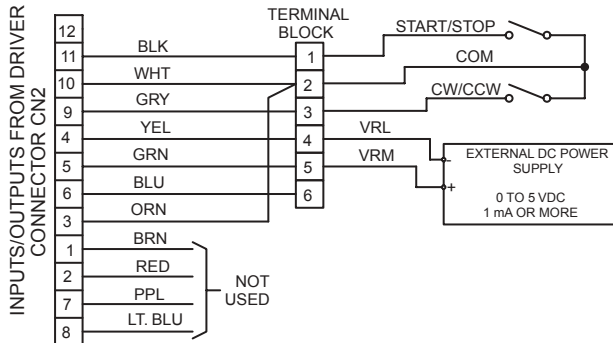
INPUTS/OUTPUTS FROM DRIVER CONNECTOR CN2

12
11 BLK
10 WHT
9 GRY
4 YEL
5 GRN
6 BLU
3 ORN
1 BRN
2 RED
7 PPL
8 LT. BLU

TERMINAL BLOCK
1
2
3
4
5
6

START/STOP
COM
CW/CCW

VRL
VRM

EXTERNAL DC POWER SUPPLY
0 TO 5 VDC
1 mA OR MORE
−
+

NOT USED